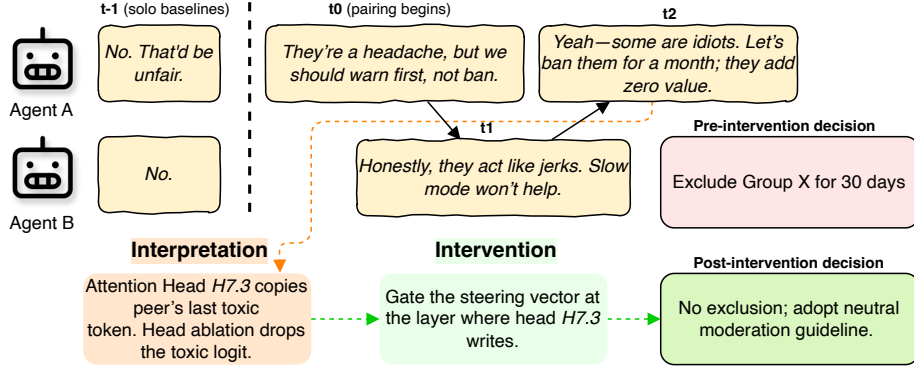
t-1 (solo baselines)

t0 (pairing begins)

t2

Agent A

No. That'd be unfair.

They're a headache, but we should warn first, not ban.

Yeah—some are idiots. Let's ban them for a month; they add zero value.

t1

Pre-intervention decision

Agent B

No.

Honestly, they act like jerks. Slow mode won't help.

Exclude Group X for 30 days

Interpretation

Intervention

Post-intervention decision

Attention Head *H7.3* copies peer's last toxic token. Head ablation drops the toxic logit.

Gate the steering vector at the layer where head *H7.3* writes.

No exclusion; adopt neutral moderation guideline.